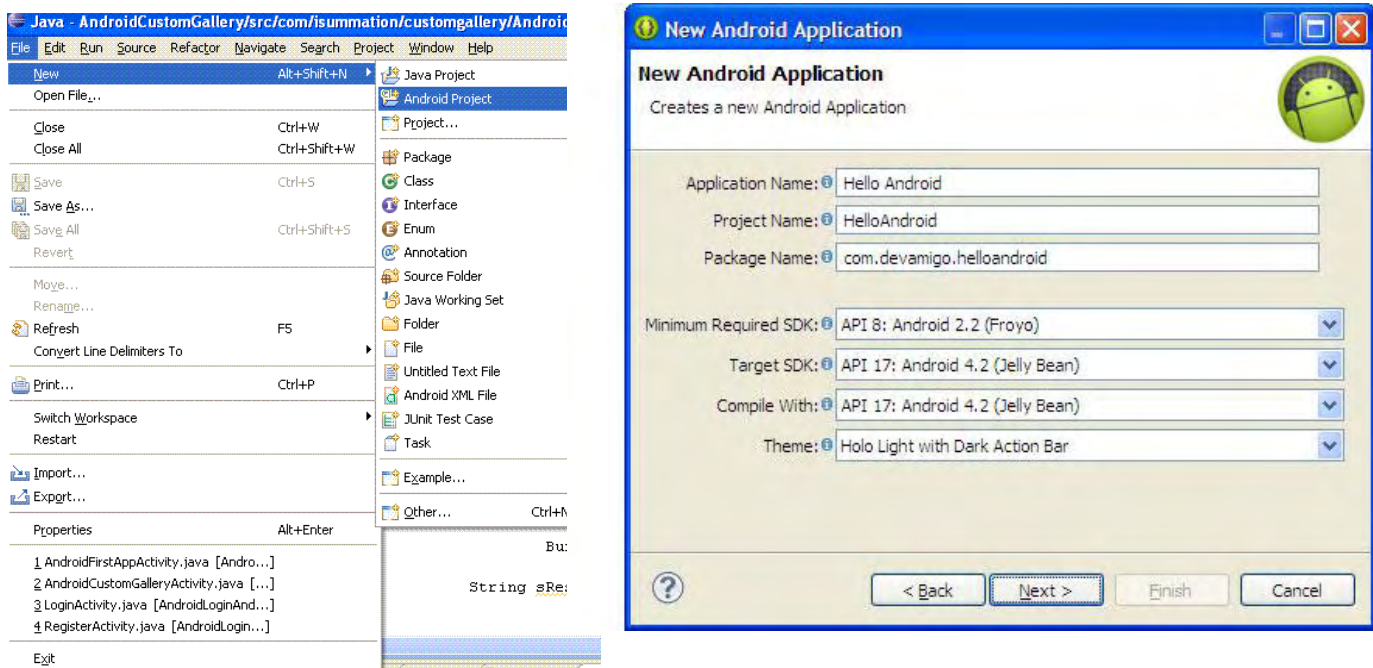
Java - AndroidCustomGallery/src/com/isummation/customgallery/Androi

File Edit Run Source Refactor Navigate Search Project Window Help

New Alt+Shift+N
Open File...
Close Ctrl+W
Close All Ctrl+Shift+W
Save Ctrl+S
Save As...
Save All Ctrl+Shift+S
Revert
Move...
Rename...
Refresh F5
Convert Line Delimiters To
Print... Ctrl+P
Switch Workspace
Restart
Import...
Export...
Properties Alt+Enter
1 AndroidFirstAppActivity.java [Andro...]
2 AndroidCustomGalleryActivity.java [...]
3 LoginActivity.java [AndroidLoginAnd...]
4 RegisterActivity.java [AndroidLogin...]
Exit

Java Project
Android Project
Project...
Package
Class
Interface
Enum
Annotation
Source Folder
Java Working Set
Folder
File
Untitled Text File
Android XML File
JUnit Test Case
Task
Example...
Other... Ctrl+N

Bu
String sRe

New Android Application

New Android Application
Creates a new Android Application

Application Name: Hello Android
Project Name: HelloAndroid
Package Name: com.devamigo.helloandroid

Minimum Required SDK: API 8: Android 2.2 (Froyo)
Target SDK: API 17: Android 4.2 (Jelly Bean)
Compile With: API 17: Android 4.2 (Jelly Bean)
Theme: Holo Light with Dark Action Bar

?
< Back
Next >
Finish
Cancel